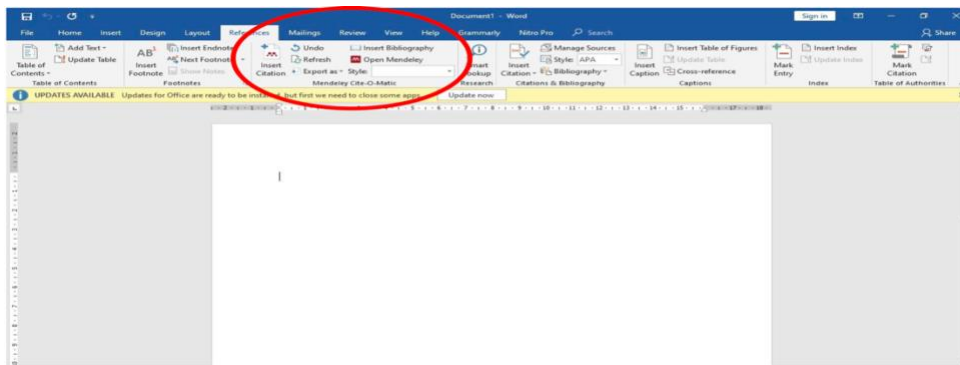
Document1 - Word

Sign in

File Home Insert Design Layout References Mailings Review View Help Grammarly Nitro Pro Search

Share

Table of Contents
Add Text
Update Table
Table of Contents

AB¹ Insert Footnote
Insert Endnote
Next Footnote
Show Notes
Footnotes

Insert Citation
Undo
Refresh
Export as
Insert Bibliography
Open Mendeley
Style:
Mendeley Cite-O-Matic

Smart Lookup
Research

Insert Citation
Manage Sources
Style: APA
Bibliography
Citations & Bibliography

Insert Caption
Insert Table of Figures
Update Table
Cross-reference
Captions

Mark Entry
Insert Index
Update Index
Index

Mark Citation
Table of Authorities

UPDATES AVAILABLE Updates for Office are ready to be installed, but first we need to close some apps.
Update now